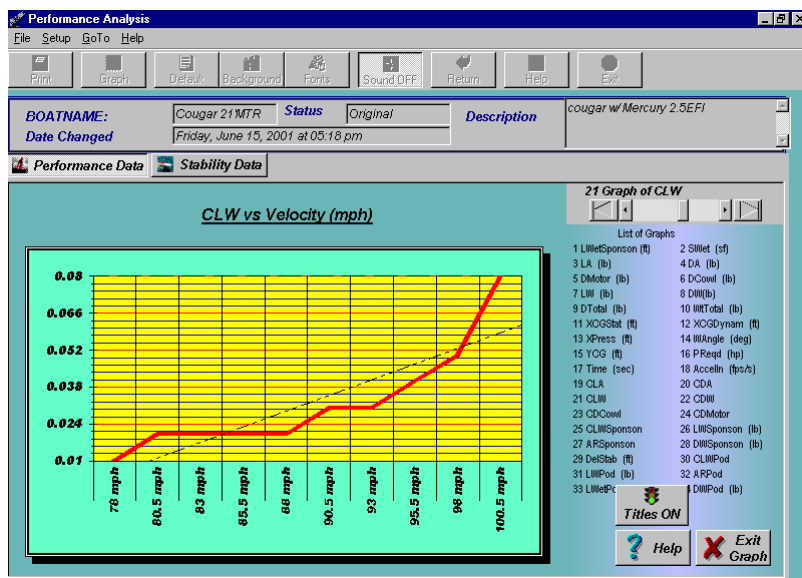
Performance Analysis

File Setup GoTo Help

Print Graph Default Background Fonts Sound OFF Return Help Exit

BOATNAME: Cougar 21'MTR Status Original Description cougar w/Mercury 2.5EFI

Date Changed Friday, June 15, 2001 at 05:18 pm

Performance Data Stability Data

21 Graph of CLW

CLW vs Velocity (mph)

0.08
0.066
0.052
0.038
0.024
0.01

78 mph
80.5 mph
83 mph
85.5 mph
88 mph
90.5 mph
93 mph
95.5 mph
98 mph
100.5 mph

List of Graphs

1 LWetSponson (ft)
2 SWet (sf)
3 LA (lb)
4 DA (lb)
5 DMotor (lb)
6 DCowl (lb)
7 LW (lb)
8 DW(lb)
9 DTotal (lb)
10 WtTotal (lb)
11 XCGStat (ft)
12 XCGDynam (ft)
13 XPress (ft)
14 WAngle (deg)
15 YCG (ft)
16 PReqd (hp)
17 Time (sec)
18 Acceln (fps/s)
19 CLA
20 CDA
21 CLW
22 CDW
23 CDCowl
24 CDMotor
25 CLWSponson
26 LWSponson (lb)
27 ARSponson
28 DWSponson (lb)
29 DelStab (ft)
30 CLWPod
31 LWPod (lb)
32 ARPod
33 LWetPo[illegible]
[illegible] DWPod (lb)

Titles ON

Help

Exit Graph